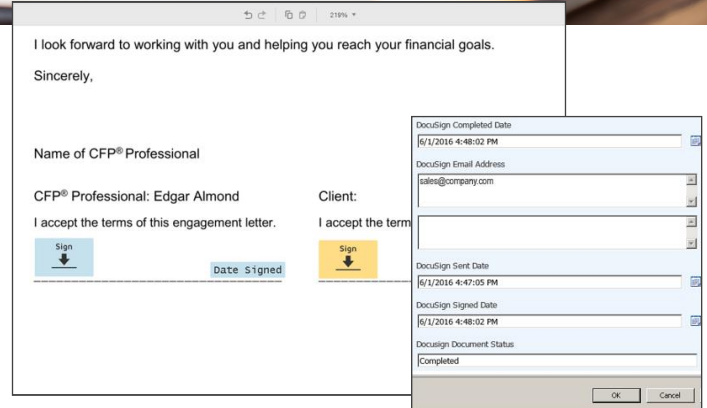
219%

I look forward to working with you and helping you reach your financial goals.

Sincerely,

Name of CFP® Professional

CFP® Professional: Edgar Almond

I accept the terms of this engagement letter.

Sign

Date Signed

Client:

I accept the term

Sign

DocuSign Completed Date

6/1/2016 4:48:02 PM

DocuSign Email Address

sales@company.com

DocuSign Sent Date

6/1/2016 4:47:05 PM

DocuSign Signed Date

6/1/2016 4:48:02 PM

Docusign Document Status

Completed

OK

Cancel